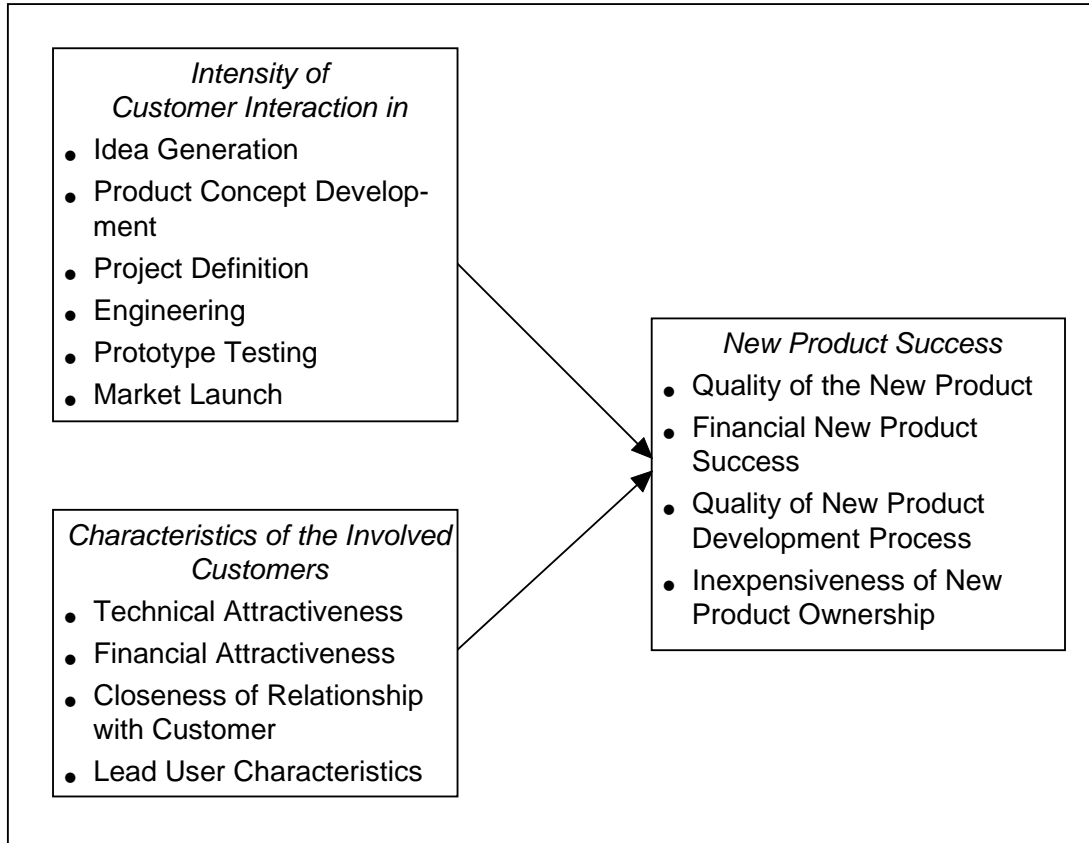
*Intensity of Customer Interaction in*

- Idea Generation
- Product Concept Development
- Project Definition
- Engineering
- Prototype Testing
- Market Launch

*Characteristics of the Involved Customers*

- Technical Attractiveness
- Financial Attractiveness
- Closeness of Relationship with Customer
- Lead User Characteristics

*New Product Success*

- Quality of the New Product
- Financial New Product Success
- Quality of New Product Development Process
- Inexpensiveness of New Product Ownership